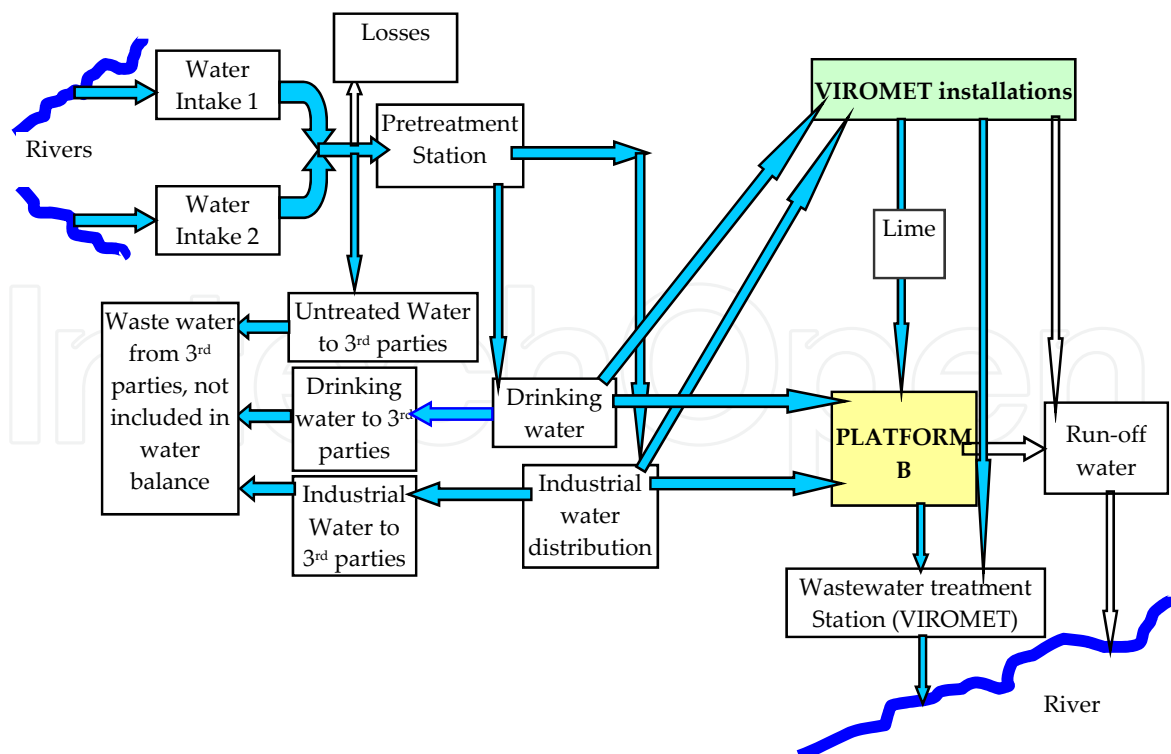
Losses

Water Intake 1

Rivers

Water Intake 2

Pretreatment Station

VIROMET installations

Lime

Untreated Water to 3rd parties

Waste water from 3rd parties, not included in water balance

Drinking water to 3rd parties

Drinking water

Industrial Water to 3rd parties

Industrial water distribution

PLATFORM B

Run-off water

Wastewater treatment Station (VIROMET)

River

IntechOpen